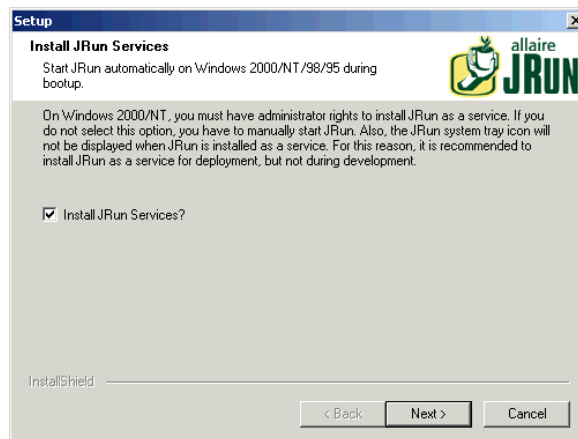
Setup

Install JRun Services

Start JRun automatically on Windows 2000/NT/98/95 during bootup.

allaire JRUN

On Windows 2000/NT, you must have administrator rights to install JRun as a service. If you do not select this option, you have to manually start JRun. Also, the JRun system tray icon will not be displayed when JRun is installed as a service. For this reason, it is recommended to install JRun as a service for deployment, but not during development.

☑ Install JRun Services?

InstallShield

< Back Next > Cancel